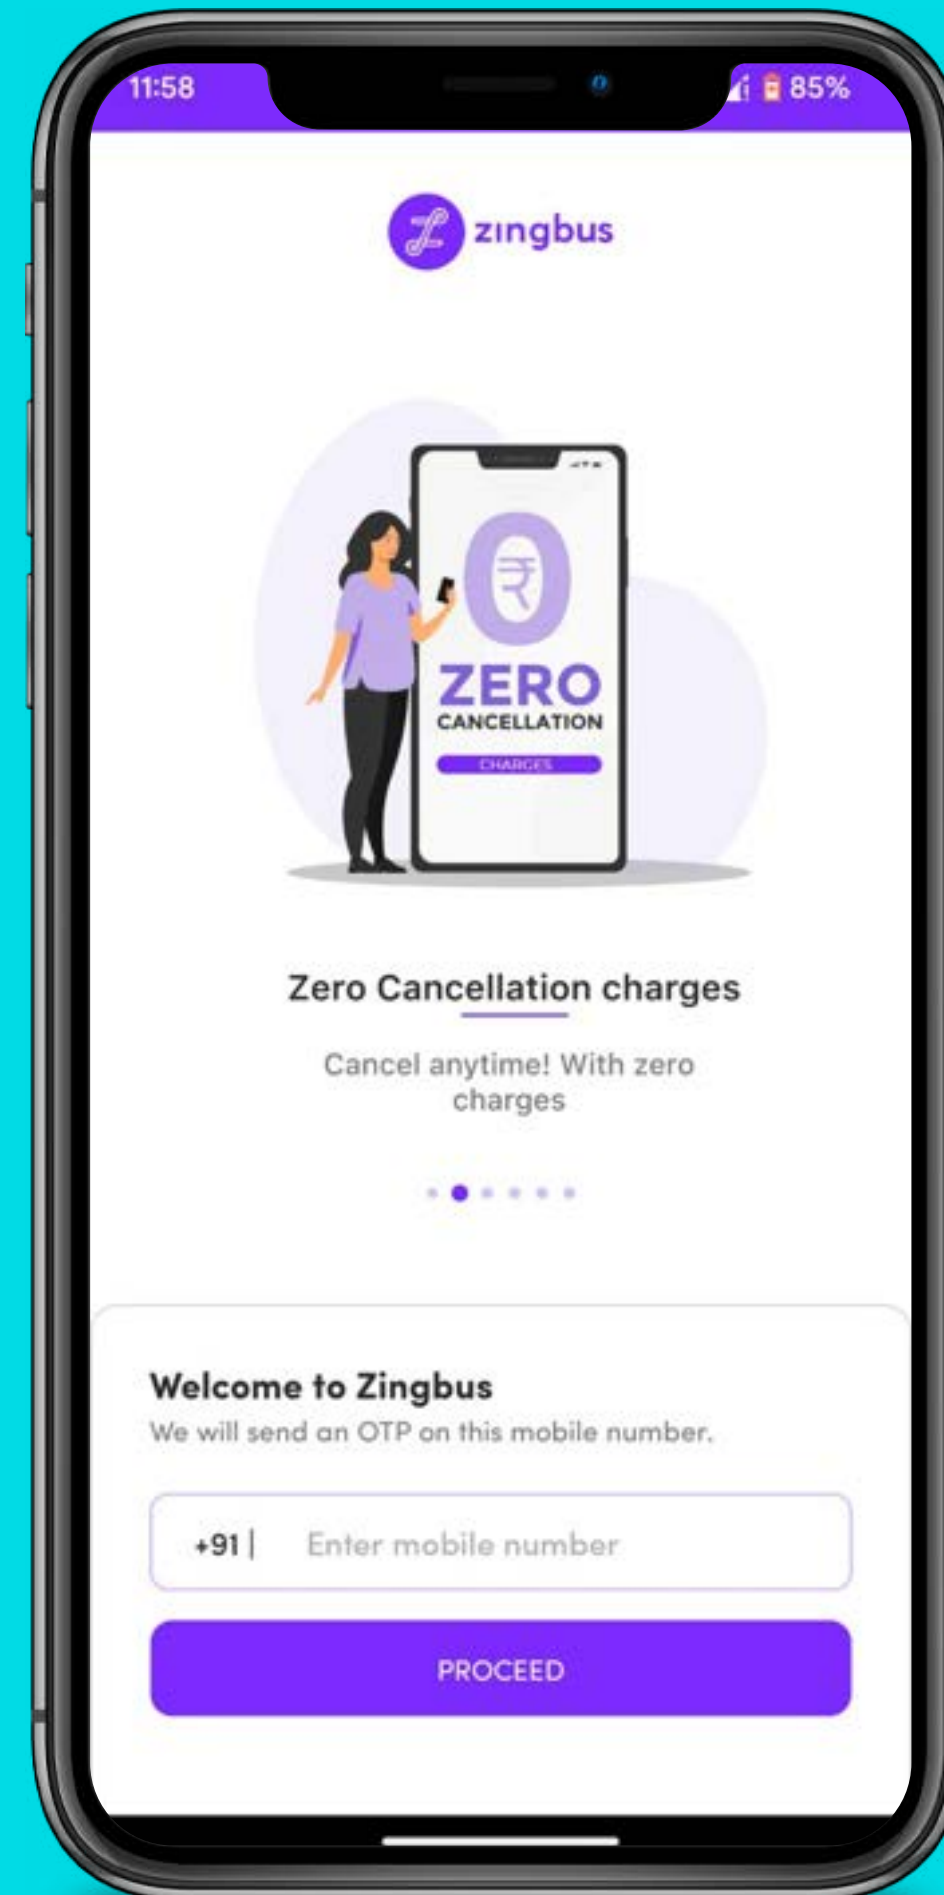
11:58

85%

zingbus

₹

ZERO
CANCELLATION
CHARGES

Zero Cancellation charges

Cancel anytime! With zero charges

Welcome to Zingbus
We will send an OTP on this mobile number.

+91 | Enter mobile number

PROCEED